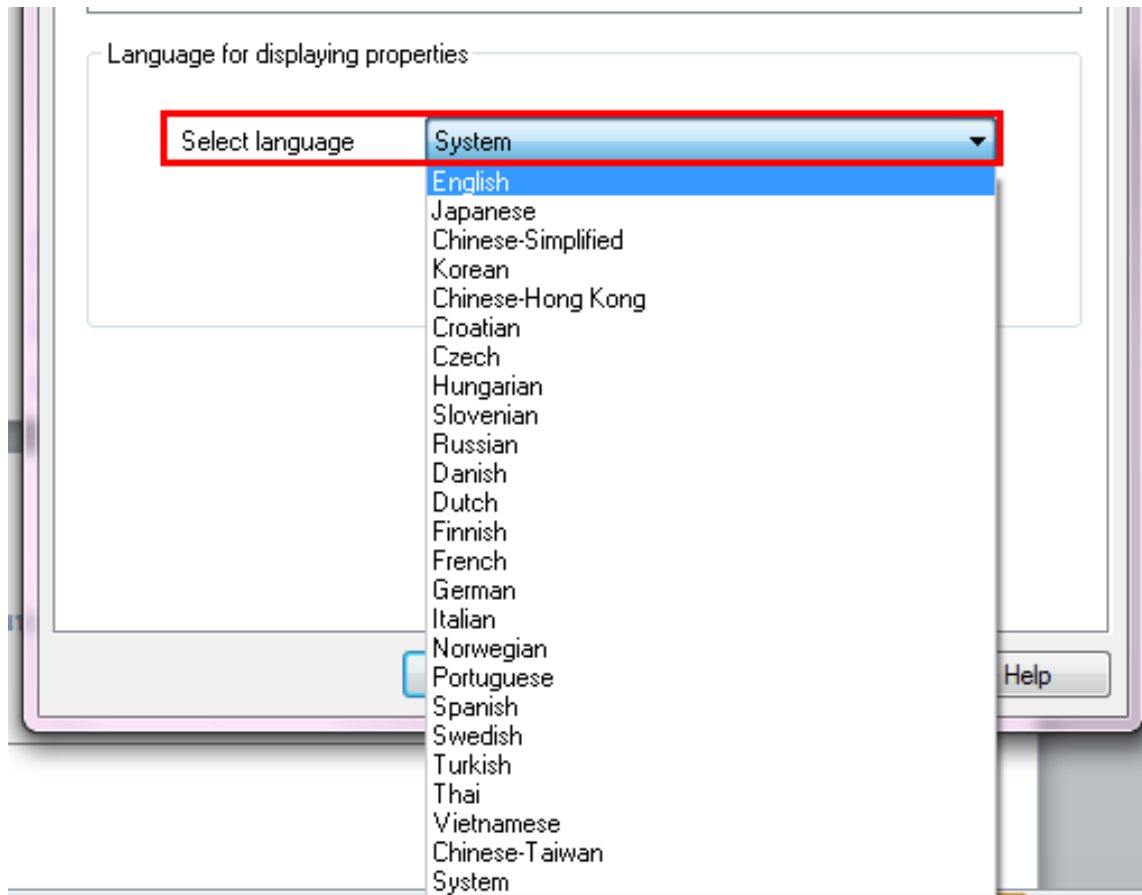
Language for displaying properties

Select language System

English
Japanese
Chinese-Simplified
Korean
Chinese-Hong Kong
Croatian
Czech
Hungarian
Slovenian
Russian
Danish
Dutch
Finnish
French
German
Italian
Norwegian
Portuguese
Spanish
Swedish
Turkish
Thai
Vietnamese
Chinese-Taiwan
System

Help